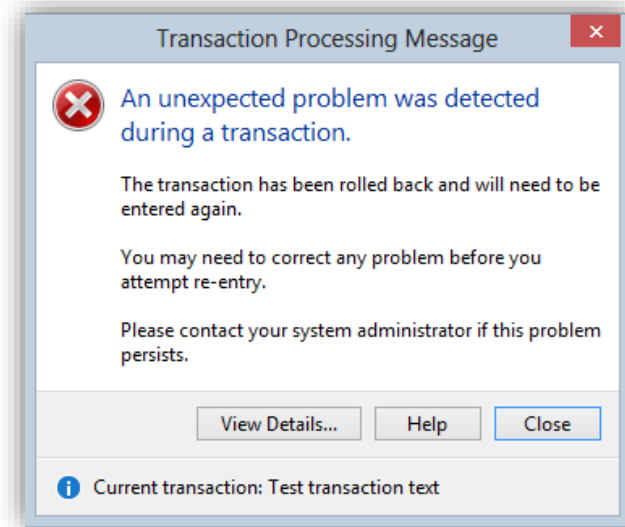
Transaction Processing Message

An unexpected problem was detected during a transaction.

The transaction has been rolled back and will need to be entered again.

You may need to correct any problem before you attempt re-entry.

Please contact your system administrator if this problem persists.

View Details... Help Close

Current transaction: Test transaction text